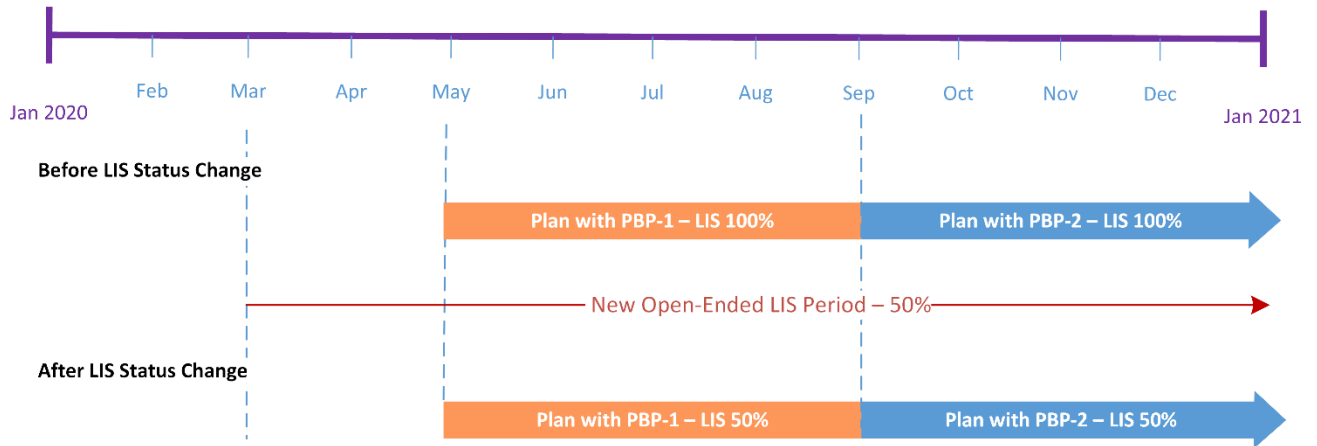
Feb Mar Apr May Jun Jul Aug Sep Oct Nov Dec

Jan 2020

Jan 2021

Before LIS Status Change

Plan with PBP-1 – LIS 100%

Plan with PBP-2 – LIS 100%

New Open-Ended LIS Period – 50%

After LIS Status Change

Plan with PBP-1 – LIS 50%

Plan with PBP-2 – LIS 50%